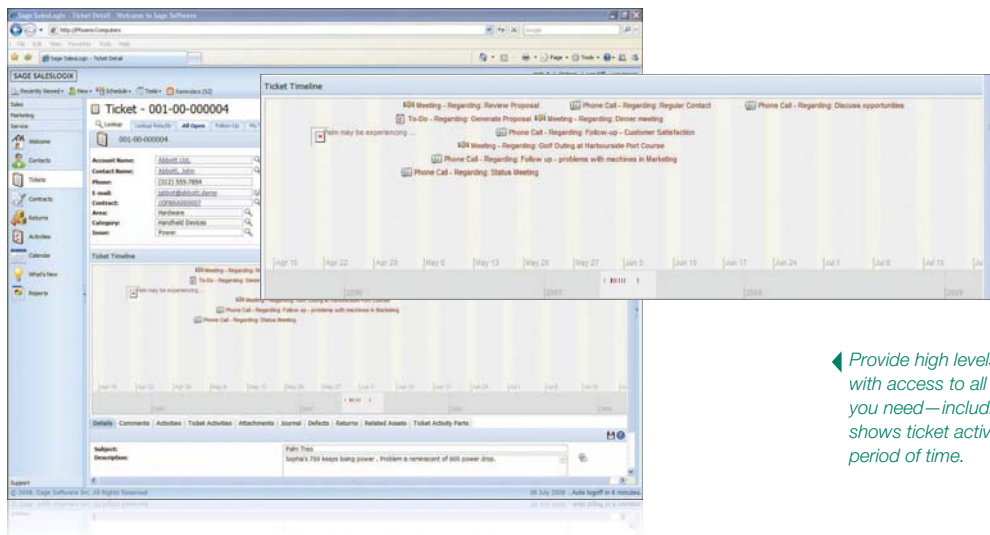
Sage SalesLogix - Ticket Detail - Welcome to Sage Software

SAGE SALESLOGIX

Recently Viewed New Schedule Tools Reminders (52)

Sales
Marketing
Service
Welcome
Contacts
Tickets
Contracts
Returns
Activities
Calendar
What's New
Reports

Ticket - 001-00-000004

Lookup Lookup Results All Open Follow-Up

001-00-000004

Account Name: Abbott Ltd.
Contact Name: Abbott, John
Phone: (312) 555-7854
E-mail:
Contract:
Area: Hardware
Category: Handheld Devices
Issue: Power

Ticket Timeline

Details Comments Activities Ticket Activities Attachments Journal Defects Returns Related Assets Ticket Activity Parts

Subject: Palm Treo
Description: Sophia's 700 keeps losing power. Problem a reminiscent of 600 power drop.

Support

© 2008 Sage Software Inc. All Rights Reserved

Ticket Timeline

Meeting - Regarding: Review Proposal
Phone Call - Regarding: Regular Contact
Phone Call - Regarding: Discuss opportunities
To-Do - Regarding: Generate Proposal
Meeting - Regarding: Dinner meeting
Palm may be experiencing ...
Phone Call - Regarding: Follow-up - Customer Satisfaction
Meeting - Regarding: Golf Outing at Harbourside Port Course
Phone Call - Regarding: Follow up - problems with machines in Marketing
Phone Call - Regarding: Status Meeting

Apr 15 Apr 22 Apr 29 May 6 May 13 May 20 May 27 Jun 3 Jun 10 Jun 17 Jun 24 Jul 1 Jul 8 Jul 15

2006 2007 2008 2009

Provide high levels
with access to all
you need—includ
shows ticket activ
period of time.